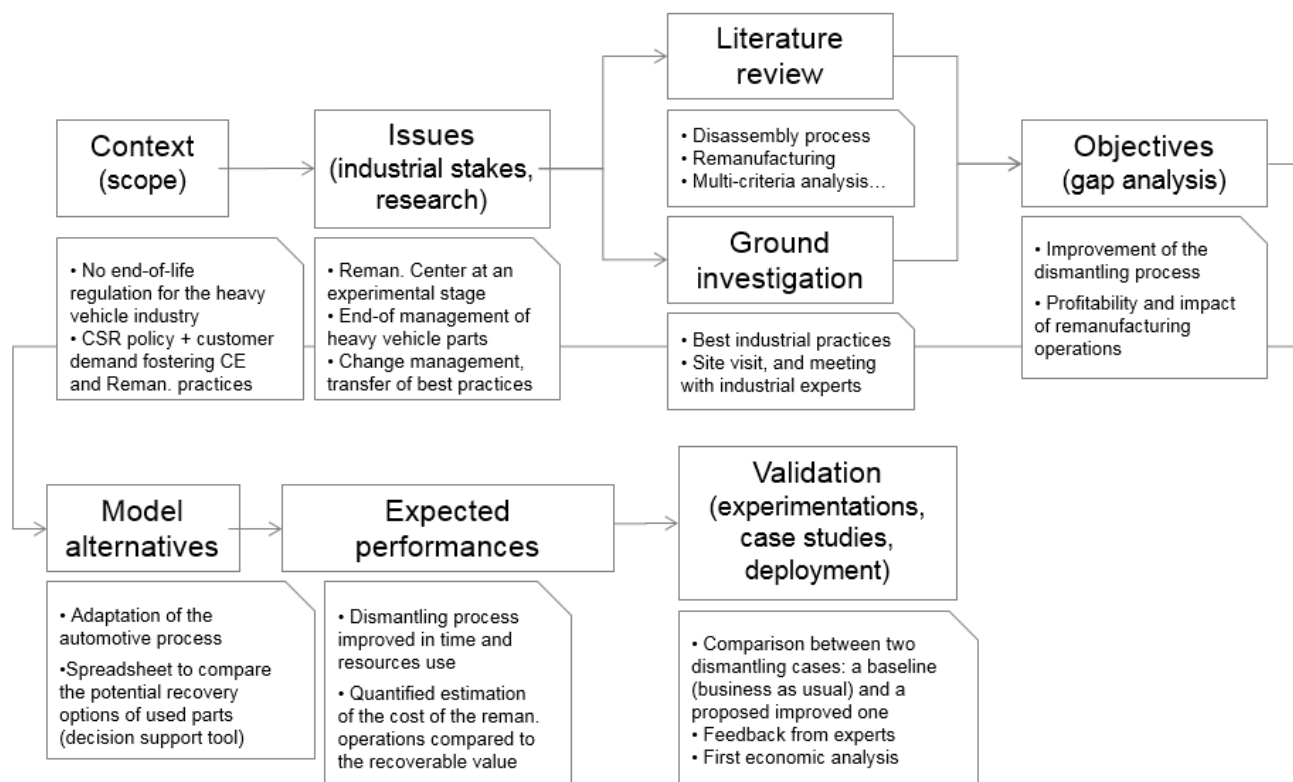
Context (scope)

• No end-of-life regulation for the heavy vehicle industry
• CSR policy + customer demand fostering CE and Reman. practices

Issues (industrial stakes, research)

• Reman. Center at an experimental stage
• End-of management of heavy vehicle parts
• Change management, transfer of best practices

Literature review

• Disassembly process
• Remanufacturing
• Multi-criteria analysis…

Ground investigation

• Best industrial practices
• Site visit, and meeting with industrial experts

Objectives (gap analysis)

• Improvement of the dismantling process
• Profitability and impact of remanufacturing operations

Model alternatives

• Adaptation of the automotive process
•Spreadsheet to compare the potential recovery options of used parts (decision support tool)

Expected performances

• Dismantling process improved in time and resources use
• Quantified estimation of the cost of the reman. operations compared to the recoverable value

Validation (experimentations, case studies, deployment)

• Comparison between two dismantling cases: a baseline (business as usual) and a proposed improved one
• Feedback from experts
• First economic analysis